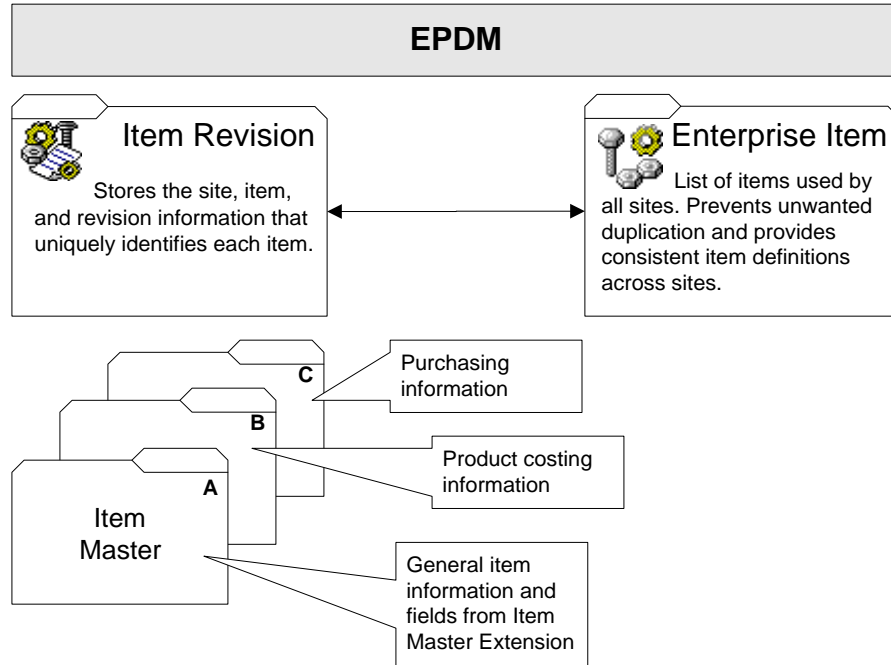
EPDM

Item Revision

Stores the site, item, and revision information that uniquely identifies each item.

Enterprise Item

List of items used by all sites. Prevents unwanted duplication and provides consistent item definitions across sites.

C

Purchasing information

B

Product costing information

A

Item Master

General item information and fields from Item Master Extension